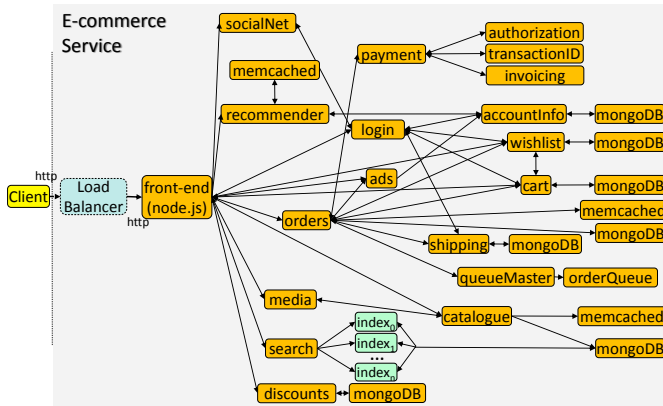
E-commerce Service

socialNet
payment
authorization
transactionID
invoicing
memcached
recommender
accountInfo
mongoDB
login
wishlist
mongoDB
Client
http
Load Balancer
http
front-end (node.js)
ads
cart
mongoDB
orders
memcached
mongoDB
shipping
mongoDB
queueMaster
orderQueue
media
catalogue
memcached
$index_0$
search
$index_1$
...
$index_n$
mongoDB
discounts
mongoDB